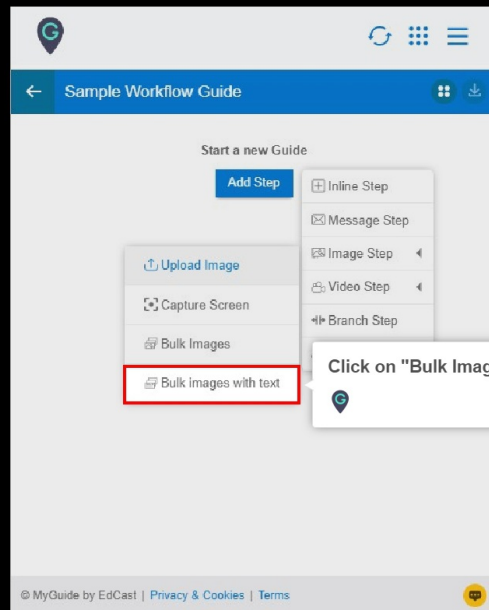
Sample Workflow Guide

Start a new Guide

Add Step

Inline Step

Message Step

Image Step

Video Step

Branch Step

Upload Image

Capture Screen

Bulk Images

Bulk images with text

Click on "Bulk Imag

© MyGuide by EdCast | Privacy & Cookies | Terms